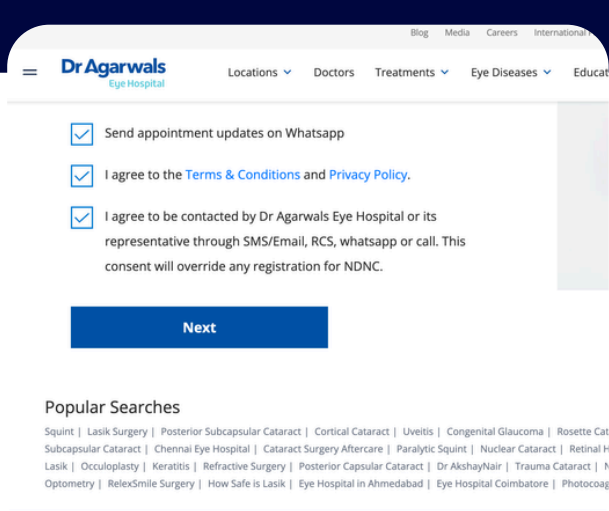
Blog Media Careers International

Dr Agarwals
Eye Hospital

Locations Doctors Treatments Eye Diseases Educat

Send appointment updates on Whatsapp

I agree to the Terms & Conditions and Privacy Policy.

I agree to be contacted by Dr Agarwals Eye Hospital or its representative through SMS/Email, RCS, whatsapp or call. This consent will override any registration for NDNC.

Next

Popular Searches

Squint | Lasik Surgery | Posterior Subcapsular Cataract | Cortical Cataract | Uveitis | Congenital Glaucoma | Rosette Cat Subcapsular Cataract | Chennai Eye Hospital | Cataract Surgery Aftercare | Paralytic Squint | Nuclear Cataract | Retinal H Lasik | Occuloplasty | Keratitis | Refractive Surgery | Posterior Capsular Cataract | Dr AkshayNair | Trauma Cataract | N Optometry | RelexSmile Surgery | How Safe is Lasik | Eye Hospital in Ahmedabad | Eye Hospital Coimbatore | Photocoag